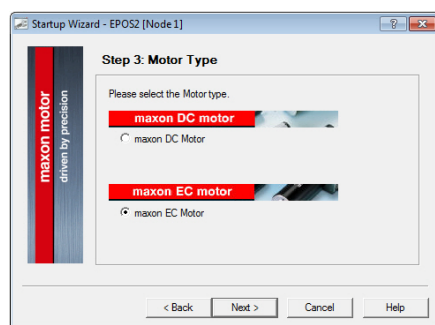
Startup Wizard - EPOS2 [Node 1]

?

X

maxon motor

driven by precision

Step 3: Motor Type

Please select the Motor type.

maxon DC motor

maxon DC Motor

maxon EC motor

maxon EC Motor

< Back

Next >

Cancel

Help